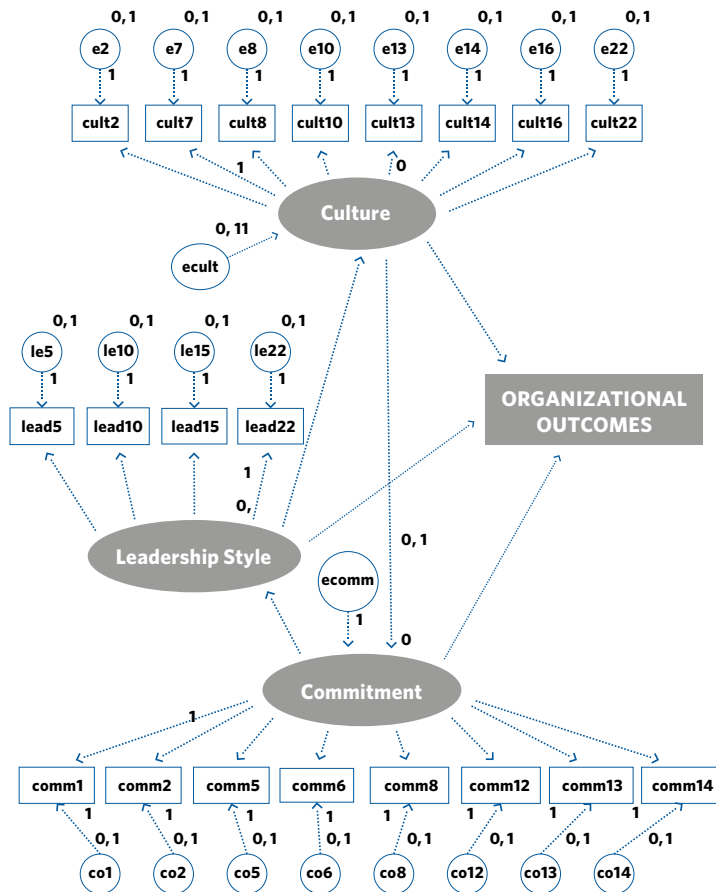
0, 1 0, 1 0, 1 0, 1 0, 1 0, 1 0, 1 0, 1

e2 e7 e8 e10 e13 e14 e16 e22

1 1 1 1 1 1 1 1

cult2 cult7 cult8 cult10 cult13 cult14 cult16 cult22

1

0

Culture

0, 11

ecult

0, 1 0, 1 0, 1 0, 1

le5 le10 le15 le22

1 1 1 1

lead5 lead10 lead15 lead22

ORGANIZATIONAL OUTCOMES

1

0,

0, 1

Leadership Style

ecomm

1

0

Commitment

1

comm1 comm2 comm5 comm6 comm8 comm12 comm13 comm14

1 1 1 1 1 1 1 1

0, 1 0, 1 0, 1 0, 1 0, 1 0, 1 0, 1 0, 1

co1 co2 co5 co6 co8 co12 co13 co14